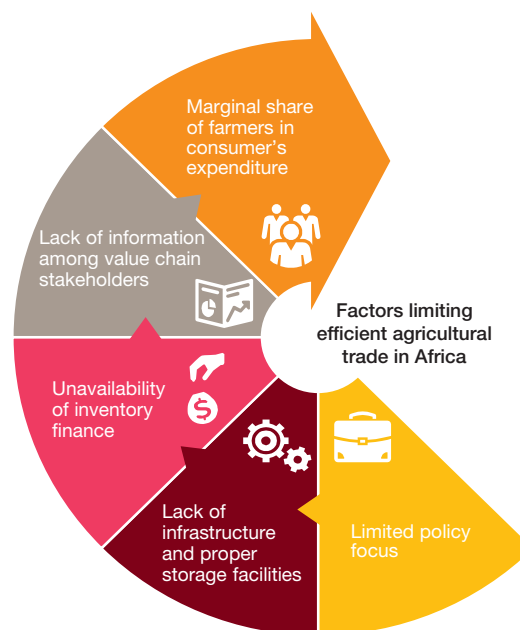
Marginal share of farmers in consumer's expenditure

Lack of information among value chain stakeholders

Factors limiting efficient agricultural trade in Africa

Unavailability of inventory finance

Lack of infrastructure and proper storage facilities

Limited policy focus